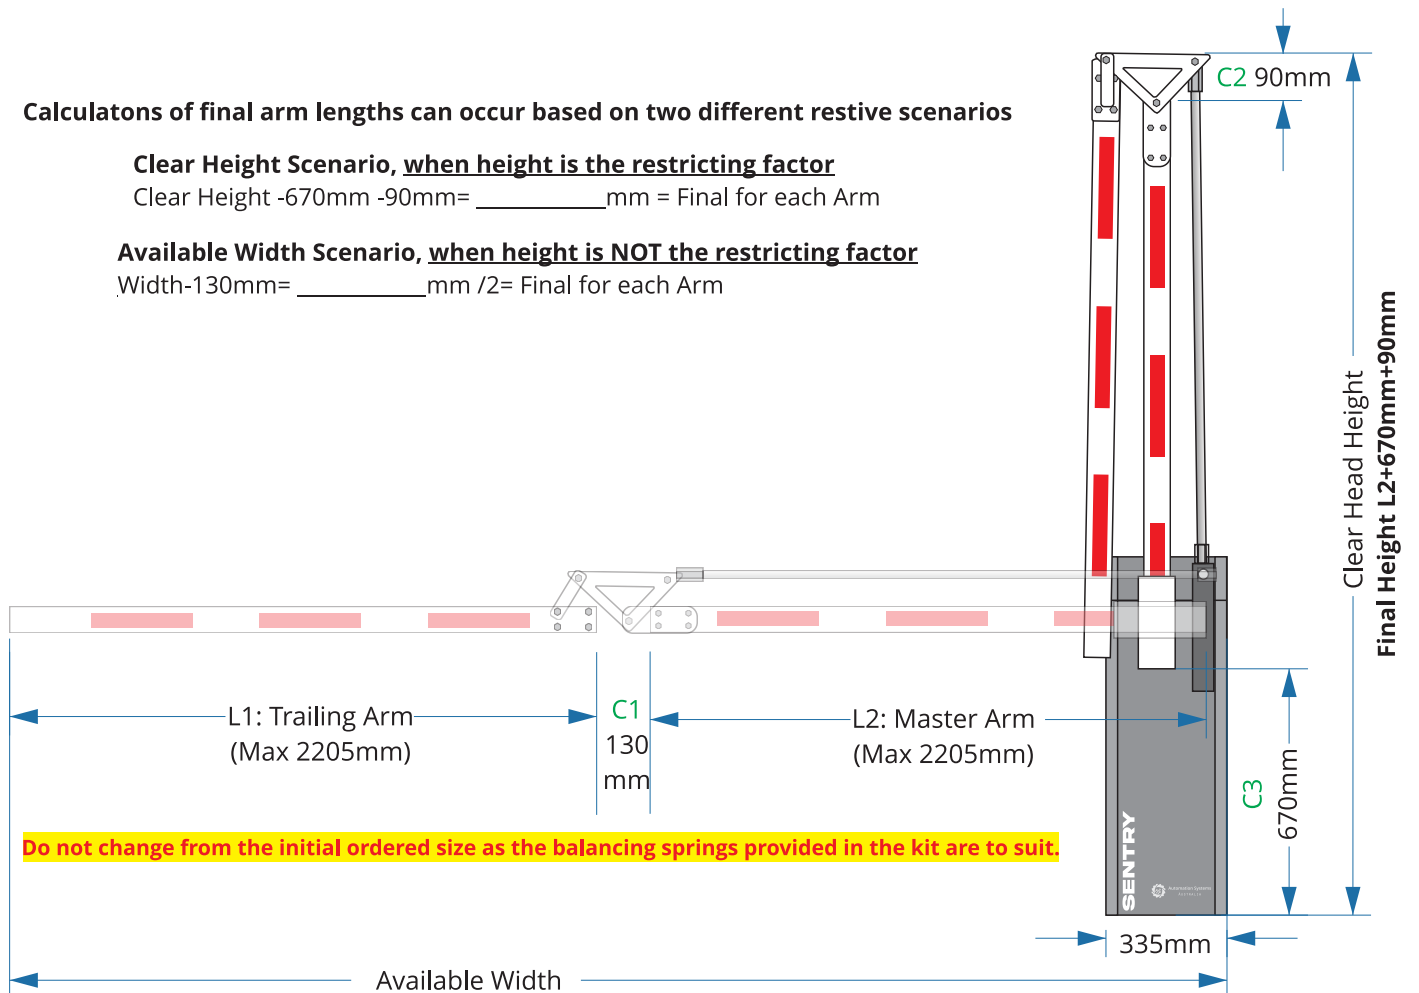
Calculatons of final arm lengths can occur based on two different restive scenarios

Clear Height Scenario, when height is the restricting factor
Clear Height -670mm -90mm= ___________mm = Final for each Arm

Available Width Scenario, when height is NOT the restricting factor
Width-130mm= ___________mm /2= Final for each Arm

C2 90mm

Clear Head Height

Final Height L2+670mm+90mm

L1: Trailing Arm
(Max 2205mm)

C1
130
mm

L2: Master Arm
(Max 2205mm)

C3
670mm

Do not change from the initial ordered size as the balancing springs provided in the kit are to suit.

SENTRY

Automation Systems Australia

335mm

Available Width